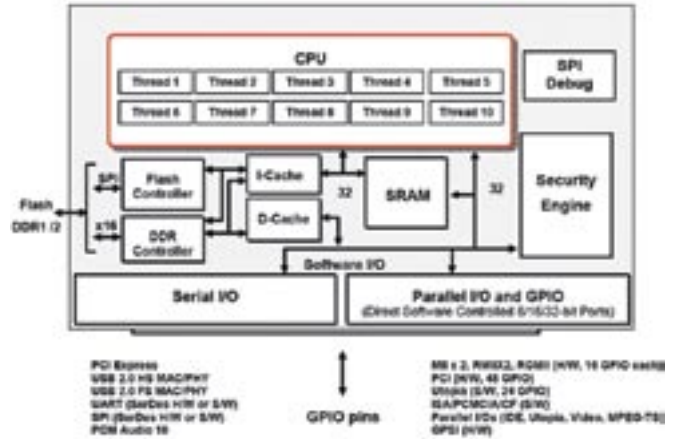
CPU

| Thread 1 | Thread 2 | Thread 3 | Thread 4 | Thread 5 |
|---|---|---|---|---|
| Thread 6 | Thread 7 | Thread 8 | Thread 9 | Thread 10 |

SPI Debug

Flash DDR1 /2

SPI

x16

Flash Controller

DDR Controller

I-Cache

D-Cache

32

SRAM

32

Security Engine

Software I/O

Serial I/O

Parallel I/O and GPIO
(Direct Software Controlled 8/16/32-bit Ports)

PCI Express
USB 2.0 HS MAC/PHY
USB 2.0 FS MAC/PHY
UART (SerDes H/W or S/W)
SPI (SerDes H/W or S/W)
PCM Audio 16

GPIO pins

MII x 2, RMII X2, RGMII (H/W, 16 GPIO each)
PCI (H/W, 48 GPIO)
Utopia (S/W, 24 GPIO)
ISA/PCMCIA/CF (S/W)
Parallel I/Os (IDE, Utopia, Video, MPEG-TS)
GPSI (H/W)